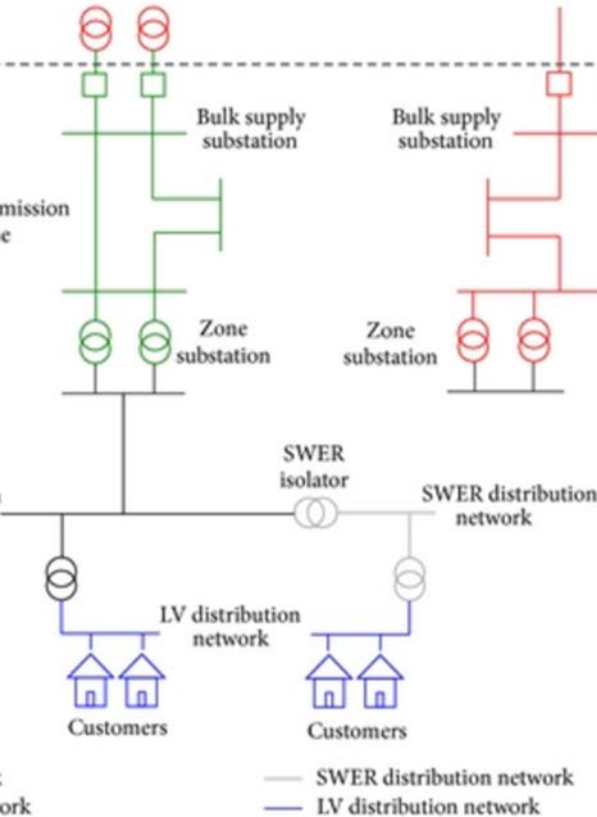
Bulk supply substation

Bulk supply substation

mission
e

Zone substation

Zone substation

SWER isolator

SWER distribution network

LV distribution network

Customers

Customers

SWER distribution network

ork

LV distribution network